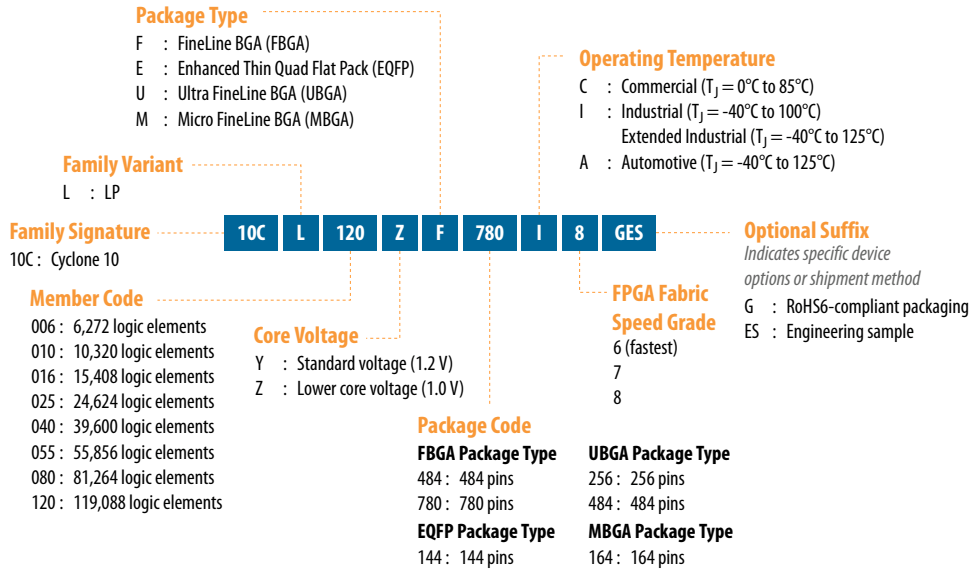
Package Type
F : FineLine BGA (FBGA)
E : Enhanced Thin Quad Flat Pack (EQFP)
U : Ultra FineLine BGA (UBGA)
M : Micro FineLine BGA (MBGA)

Operating Temperature
C : Commercial ($T_J$ = 0°C to 85°C)
I : Industrial ($T_J$ = -40°C to 100°C)
Extended Industrial ($T_J$ = -40°C to 125°C)
A : Automotive ($T_J$ = -40°C to 125°C)

Family Variant
L : LP

Family Signature
10C : Cyclone 10

10C L 120 Z F 780 I 8 GES

Optional Suffix
Indicates specific device options or shipment method
G : RoHS6-compliant packaging
ES : Engineering sample

Member Code
006 : 6,272 logic elements
010 : 10,320 logic elements
016 : 15,408 logic elements
025 : 24,624 logic elements
040 : 39,600 logic elements
055 : 55,856 logic elements
080 : 81,264 logic elements
120 : 119,088 logic elements

Core Voltage
Y : Standard voltage (1.2 V)
Z : Lower core voltage (1.0 V)

FPGA Fabric Speed Grade
6 (fastest)
7
8

Package Code
FBGA Package Type
484 : 484 pins
780 : 780 pins
EQFP Package Type
144 : 144 pins
UBGA Package Type
256 : 256 pins
484 : 484 pins
MBGA Package Type
164 : 164 pins